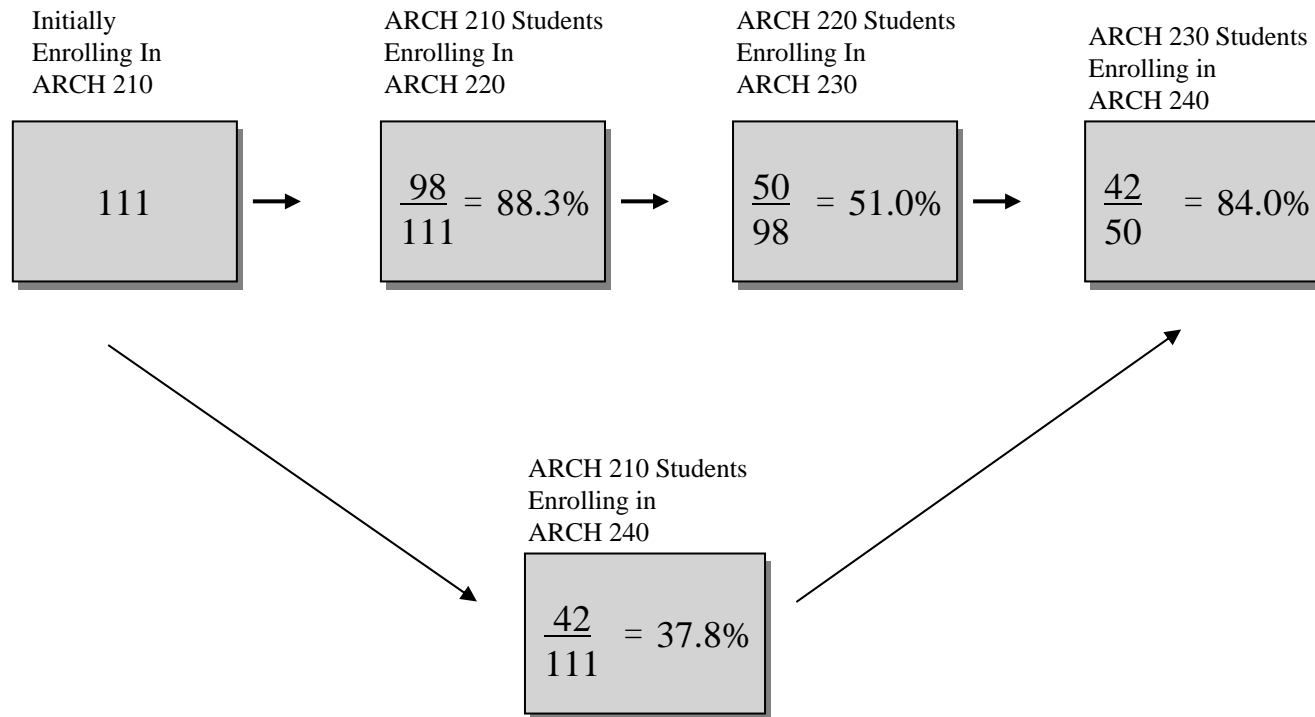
Initially Enrolling In ARCH 210

111

ARCH 210 Students Enrolling In ARCH 220

$\frac{98}{111}$ = 88.3%

ARCH 220 Students Enrolling In ARCH 230

$\frac{50}{98}$ = 51.0%

ARCH 230 Students Enrolling in ARCH 240

$\frac{42}{50}$ = 84.0%

ARCH 210 Students Enrolling in ARCH 240

$\frac{42}{111}$ = 37.8%